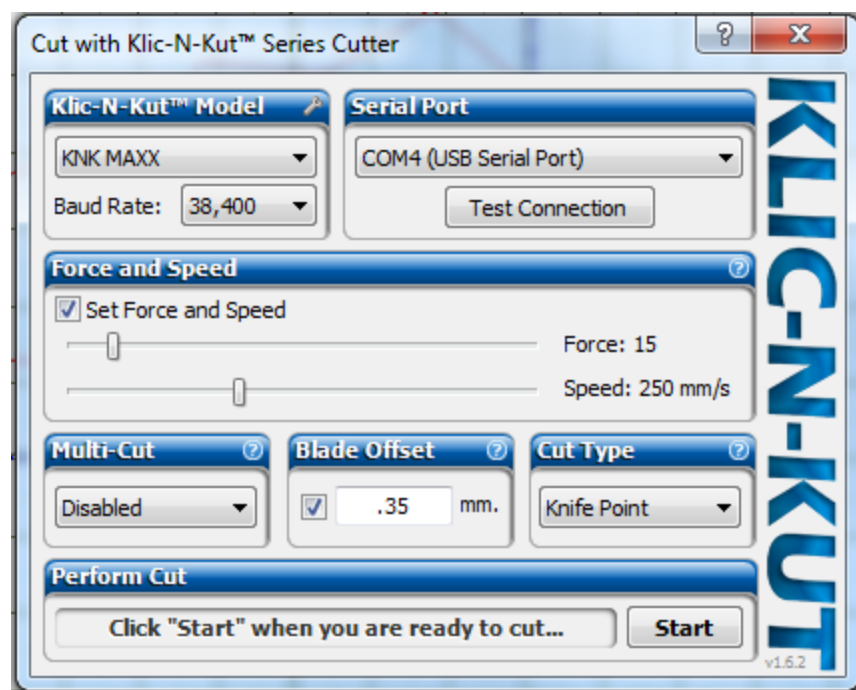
Cut with Klic-N-Kut™ Series Cutter

?

X

Klic-N-Kut™ Model

KNK MAXX

Baud Rate: 38,400

Serial Port

COM4 (USB Serial Port)

Test Connection

Force and Speed

Set Force and Speed

Force: 15

Speed: 250 mm/s

Multi-Cut

Disabled

Blade Offset

.35 mm.

Cut Type

Knife Point

Perform Cut

Click "Start" when you are ready to cut...

Start

KLIC-N-KUT

v1.6.2